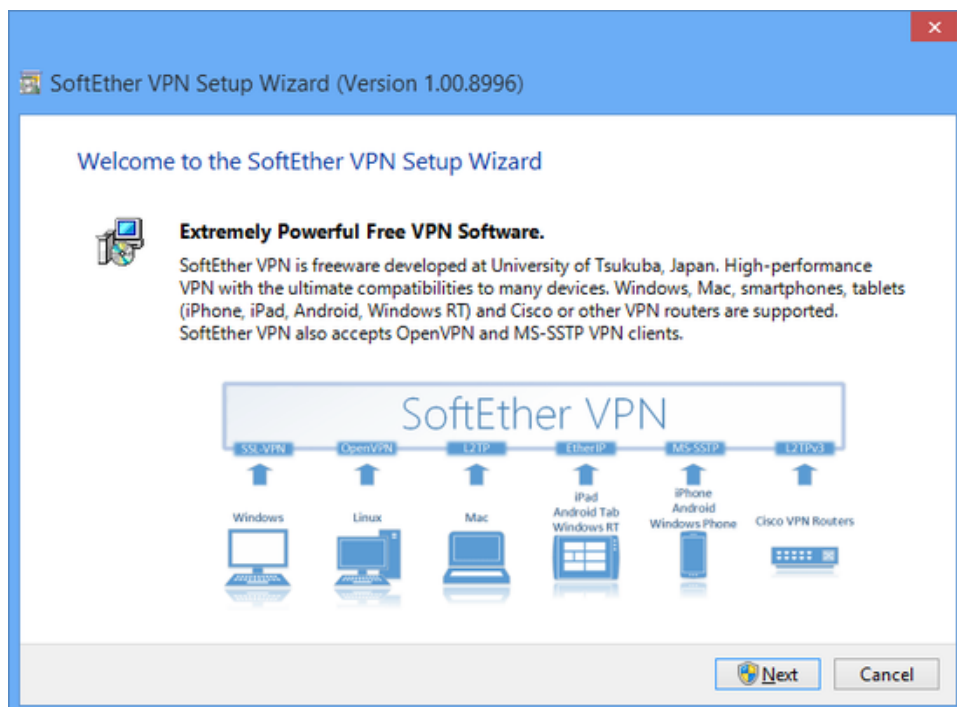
SoftEther VPN Setup Wizard (Version 1.00.8996)

Welcome to the SoftEther VPN Setup Wizard

Extremely Powerful Free VPN Software.

SoftEther VPN is freeware developed at University of Tsukuba, Japan. High-performance VPN with the ultimate compatibilities to many devices. Windows, Mac, smartphones, tablets (iPhone, iPad, Android, Windows RT) and Cisco or other VPN routers are supported. SoftEther VPN also accepts OpenVPN and MS-SSTP VPN clients.

SoftEther VPN

SSL-VPN OpenVPN L2TP EtherIP MS-SSTP L2TPv3

Windows Linux Mac iPad Android Tab Windows RT iPhone Android Windows Phone Cisco VPN Routers

Next Cancel